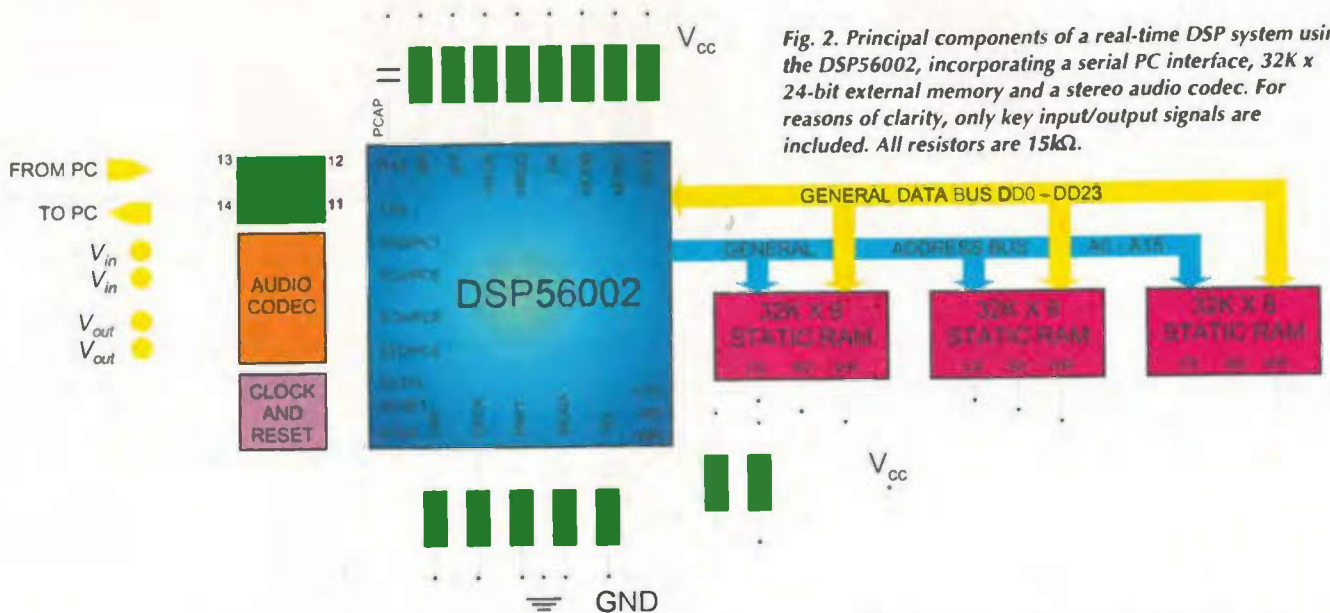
Fig. 2. Principal components of a real-time DSP system usin the DSP56002, incorporating a serial PC interface, 32K x 24-bit external memory and a stereo audio codec. For reasons of clarity, only key input/output signals are included. All resistors are 15kΩ.

$V_{cc}$

PCAP

FROM PC

TO PC

13

12

14

11

$V_{in}$

$V_{in}$

$V_{out}$

$V_{out}$

AUDIO CODEC

CLOCK AND RESET

DSP56002

GENERAL DATA BUS DD0 – DD23

GENERAL ADDRESS BUS A0 - A15

32K X 8 STATIC RAM

32K X 8 STATIC RAM

32K X 8 STATIC RAM

$V_{cc}$

GND